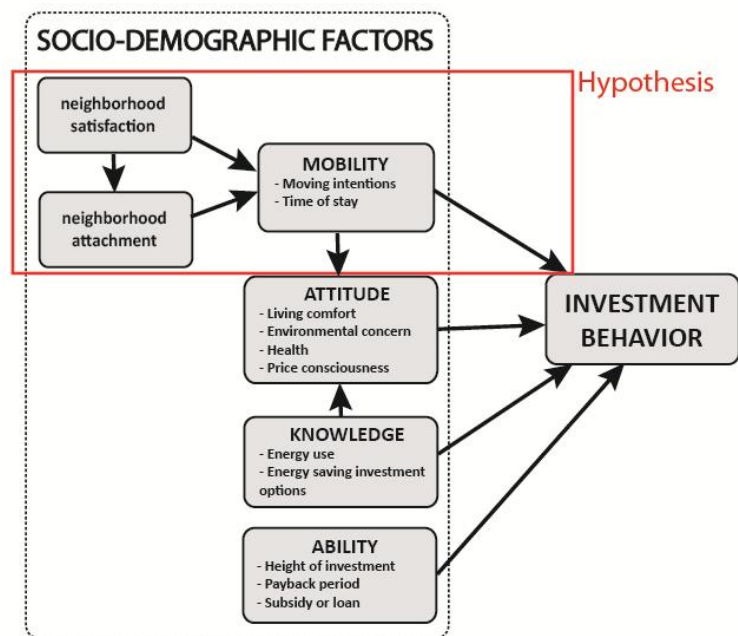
SOCIO-DEMOGRAPHIC FACTORS

Hypothesis

neighborhood satisfaction

neighborhood attachment

MOBILITY
- Moving intentions
- Time of stay

ATTITUDE
- Living comfort
- Environmental concern
- Health
- Price consciousness

INVESTMENT BEHAVIOR

KNOWLEDGE
- Energy use
- Energy saving investment options

ABILITY
- Height of investment
- Payback period
- Subsidy or loan